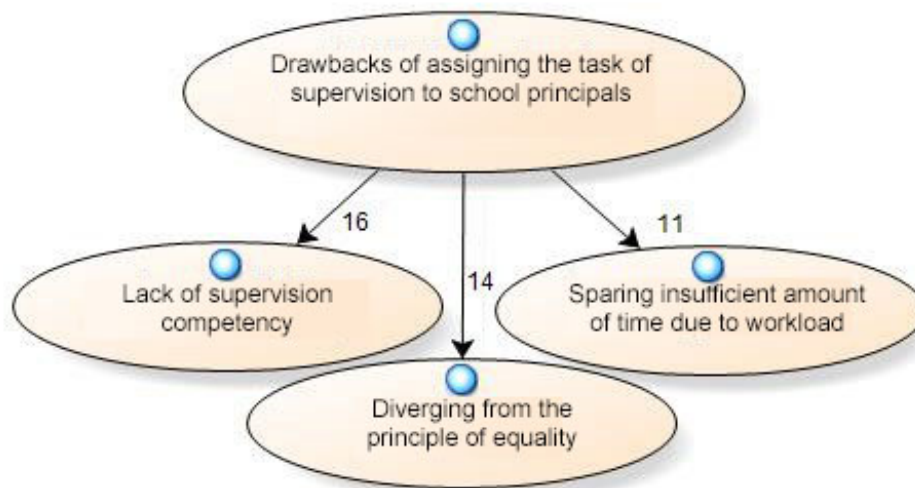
Drawbacks of assigning the task of supervision to school principals

16

14

11

Lack of supervision competency

Sparing insufficient amount of time due to workload

Diverging from the principle of equality